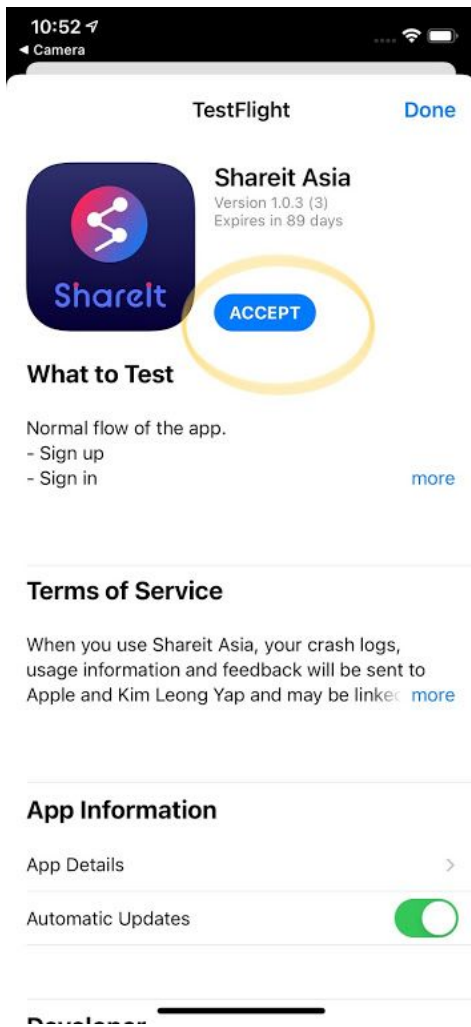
10:52
◂ Camera

TestFlight
Done

ShareIt

Shareit Asia
Version 1.0.3 (3)
Expires in 89 days

ACCEPT

What to Test

Normal flow of the app.
- Sign up
- Sign in
more

Terms of Service

When you use Shareit Asia, your crash logs, usage information and feedback will be sent to Apple and Kim Leong Yap and may be linke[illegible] more

App Information

App Details

Automatic Updates

Developer